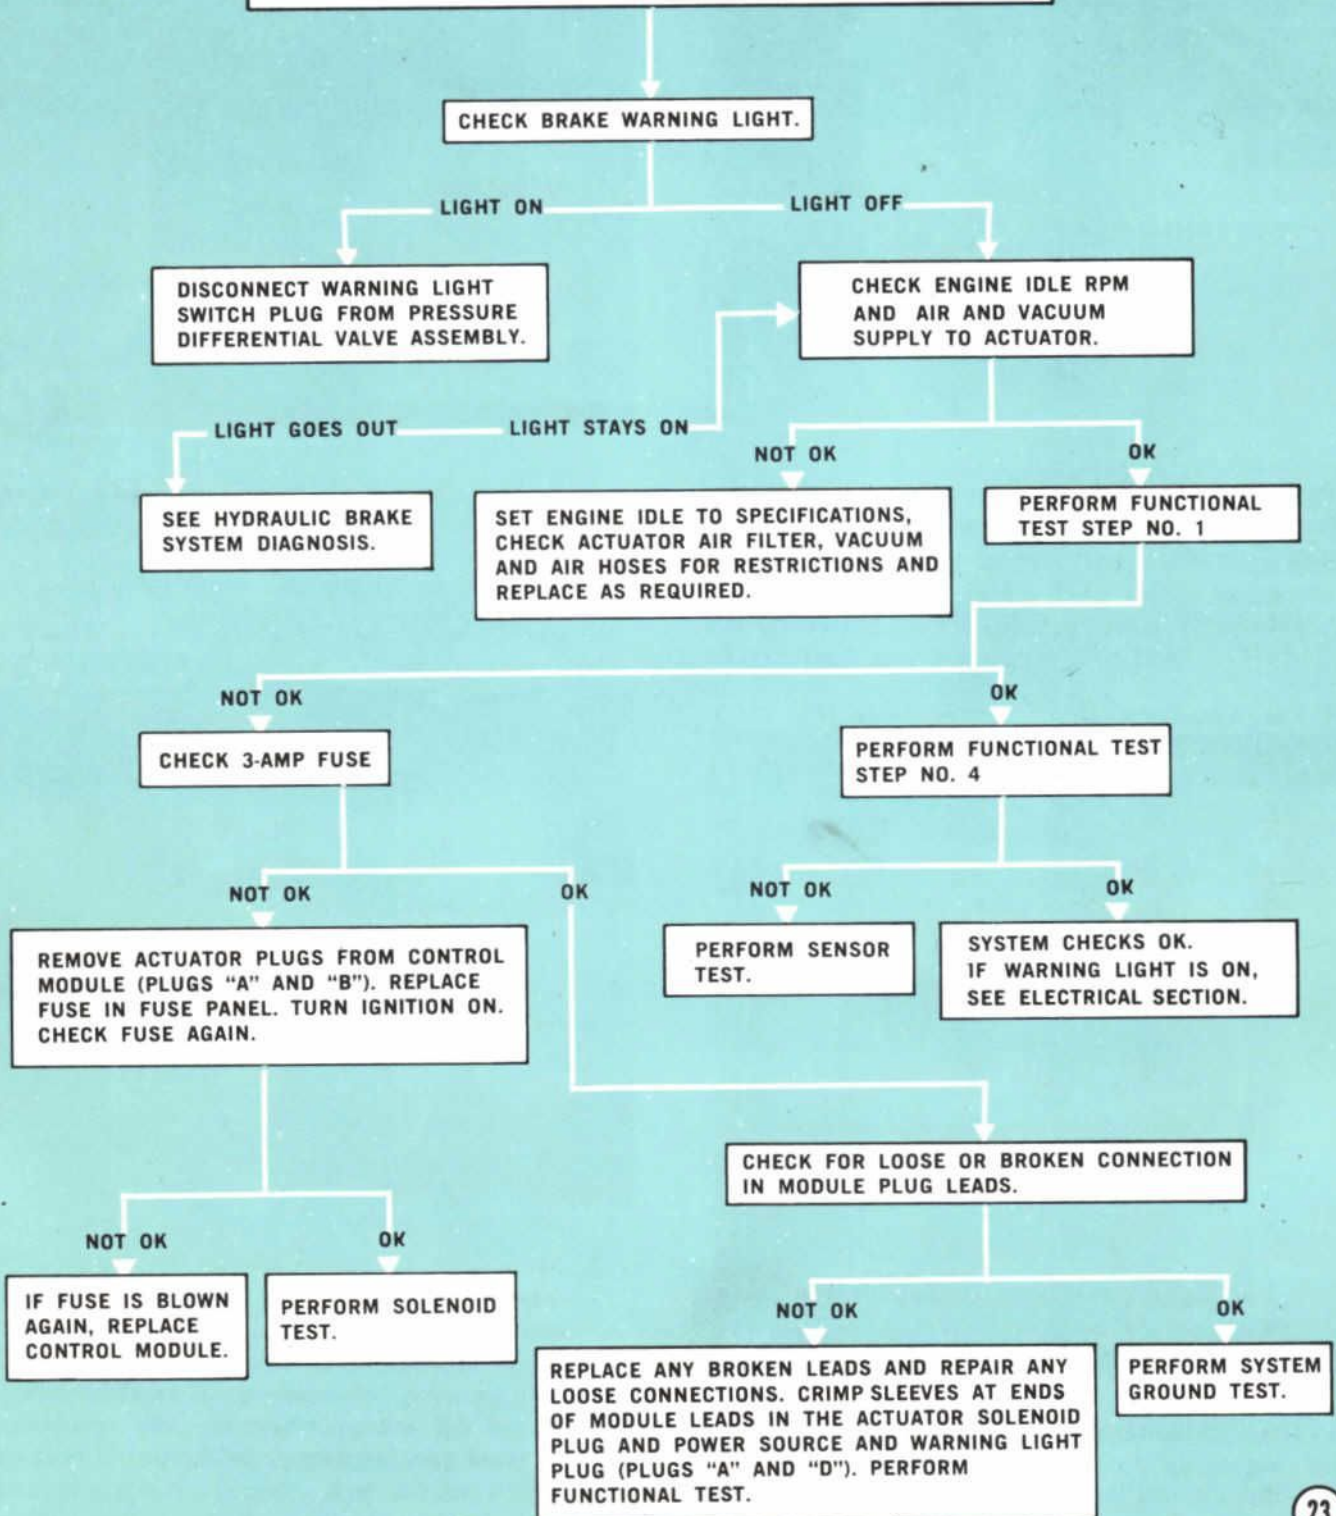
CHECK BRAKE WARNING LIGHT.

LIGHT ON

LIGHT OFF

DISCONNECT WARNING LIGHT SWITCH PLUG FROM PRESSURE DIFFERENTIAL VALVE ASSEMBLY.

CHECK ENGINE IDLE RPM AND AIR AND VACUUM SUPPLY TO ACTUATOR.

LIGHT GOES OUT

LIGHT STAYS ON

NOT OK

OK

SEE HYDRAULIC BRAKE SYSTEM DIAGNOSIS.

SET ENGINE IDLE TO SPECIFICATIONS, CHECK ACTUATOR AIR FILTER, VACUUM AND AIR HOSES FOR RESTRICTIONS AND REPLACE AS REQUIRED.

PERFORM FUNCTIONAL TEST STEP NO. 1

NOT OK

OK

CHECK 3-AMP FUSE

PERFORM FUNCTIONAL TEST STEP NO. 4

NOT OK

OK

NOT OK

OK

REMOVE ACTUATOR PLUGS FROM CONTROL MODULE (PLUGS "A" AND "B"). REPLACE FUSE IN FUSE PANEL. TURN IGNITION ON. CHECK FUSE AGAIN.

PERFORM SENSOR TEST.

SYSTEM CHECKS OK. IF WARNING LIGHT IS ON, SEE ELECTRICAL SECTION.

CHECK FOR LOOSE OR BROKEN CONNECTION IN MODULE PLUG LEADS.

NOT OK

OK

IF FUSE IS BLOWN AGAIN, REPLACE CONTROL MODULE.

PERFORM SOLENOID TEST.

NOT OK

OK

REPLACE ANY BROKEN LEADS AND REPAIR ANY LOOSE CONNECTIONS. CRIMP SLEEVES AT ENDS OF MODULE LEADS IN THE ACTUATOR SOLENOID PLUG AND POWER SOURCE AND WARNING LIGHT PLUG (PLUGS "A" AND "D"). PERFORM FUNCTIONAL TEST.

PERFORM SYSTEM GROUND TEST.

23